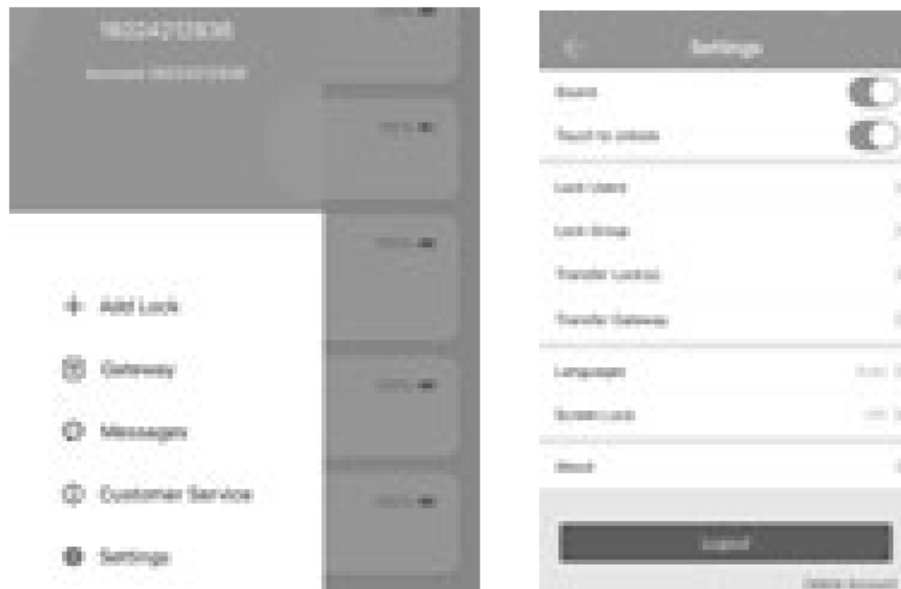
18024212836

Account: 18024212836

+ Add Lock

Gateway

Messages

Customer Service

Settings

Settings

Sound

Touch to unlock

Lock Users

Lock Group

Transfer Lock(s)

Transfer Gateway

Language

Screen Lock

About

Logout

Delete Account